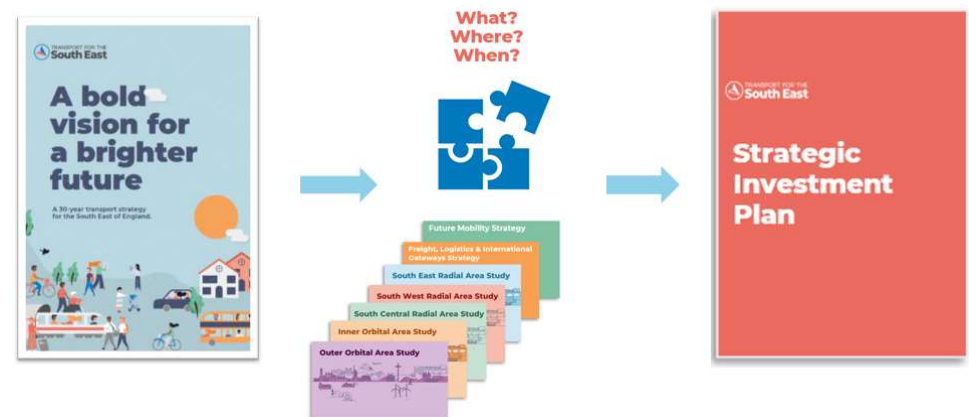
TRANSPORT FOR THE
South East

A bold vision for a brighter future

A 30-year transport strategy for the South East of England.

What?
Where?
When?

Future Mobility Strategy

Freight, Logistics & International Gateways Strategy

South East Radial Area Study

South West Radial Area Study

South Central Radial Area Study

Inner Orbital Area Study

Outer Orbital Area Study

TRANSPORT FOR THE
South East

Strategic Investment Plan